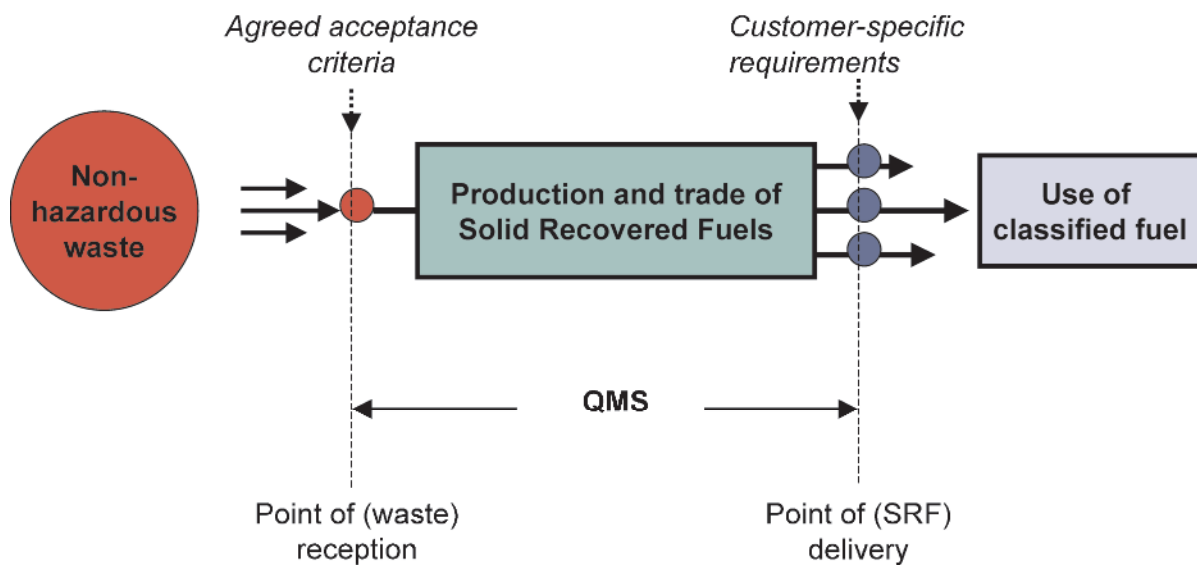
Agreed acceptance criteria

Customer-specific requirements

Non-hazardous waste

Production and trade of Solid Recovered Fuels

Use of classified fuel

QMS

Point of (waste) reception

Point of (SRF) delivery